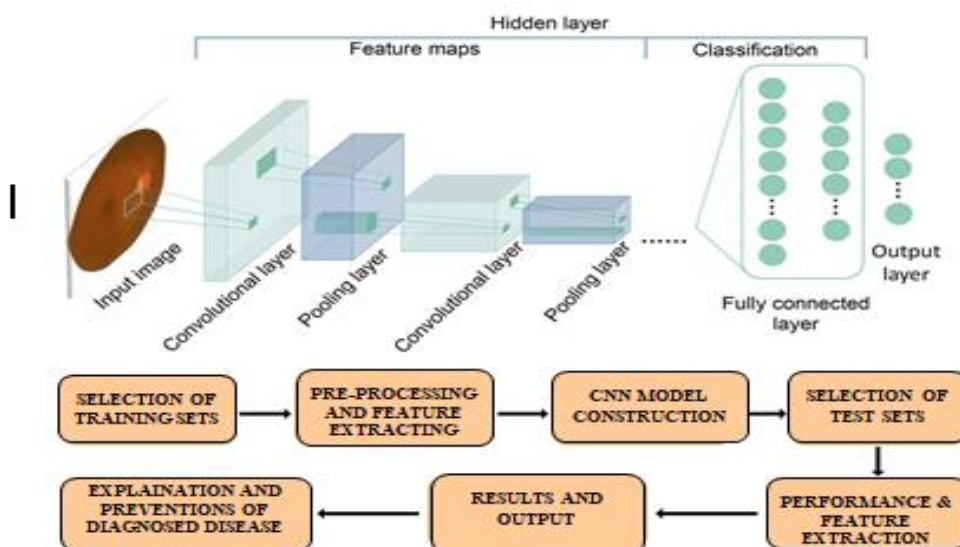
Hidden layer

Feature maps

Classification

I

Input image

Convolutional layer

Pooling layer

Convolutional layer

Pooling layer

Output layer

Fully connected layer

SELECTION OF TRAINING SETS

PRE-PROCESSING AND FEATURE EXTRACTING

CNN MODEL CONSTRUCTION

SELECTION OF TEST SETS

PERFORMANCE & FEATURE EXTRACTION

RESULTS AND OUTPUT

EXPLAINATION AND PREVENTIONS OF DIAGNOSED DISEASE